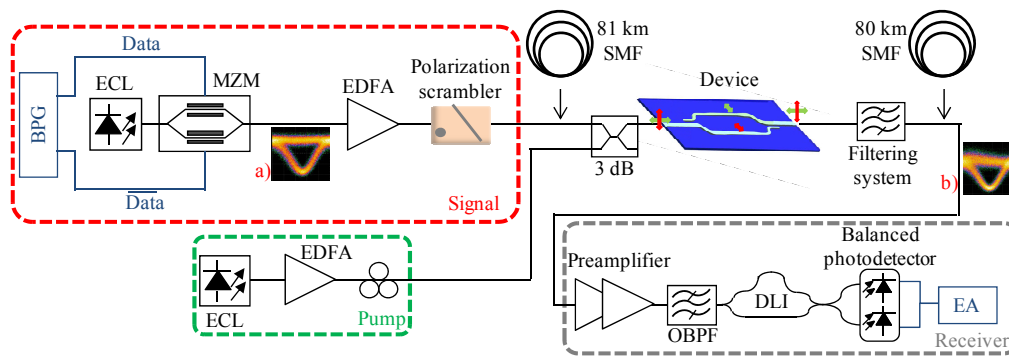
81 km SMF

80 km SMF

Data

BPG

ECL

MZM

EDFA

Polarization scrambler

Device

a)

3 dB

Filtering system

b)

$\overline{\text{Data}}$

Signal

EDFA

ECL

Pump

Preamplifier

OBPF

DLI

Balanced photodetector

EA

Receiver